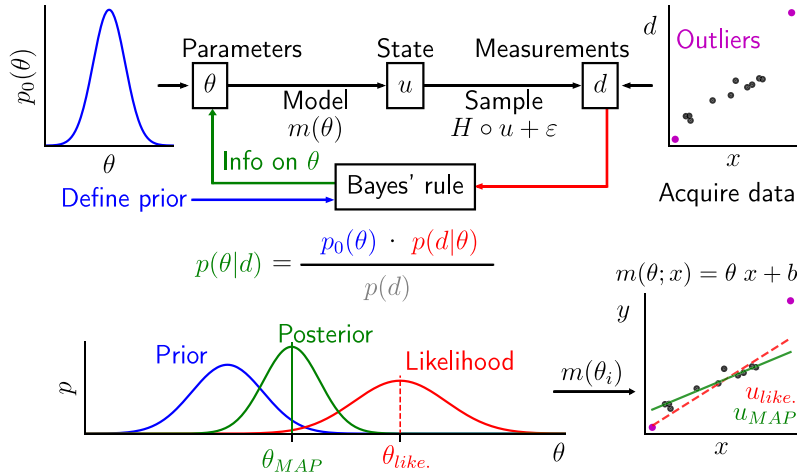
$p_0(\theta)$

$\theta$

Parameters

$\theta$

State

$u$

Measurements

$d$

$d$

Outliers

$x$

Acquire data

Model

$m(\theta)$

Sample

$H \circ u + \varepsilon$

Info on $\theta$

Bayes' rule

Define prior

$p(\theta|d) = \frac{p_0(\theta) \cdot p(d|\theta)}{p(d)}$

$m(\theta; x) = \theta\ x + b$

$y$

Prior

Posterior

Likelihood

$p$

$m(\theta_i)$

$u_{like.}$

$u_{MAP}$

$x$

$\theta_{MAP}$

$\theta_{like.}$

$\theta$